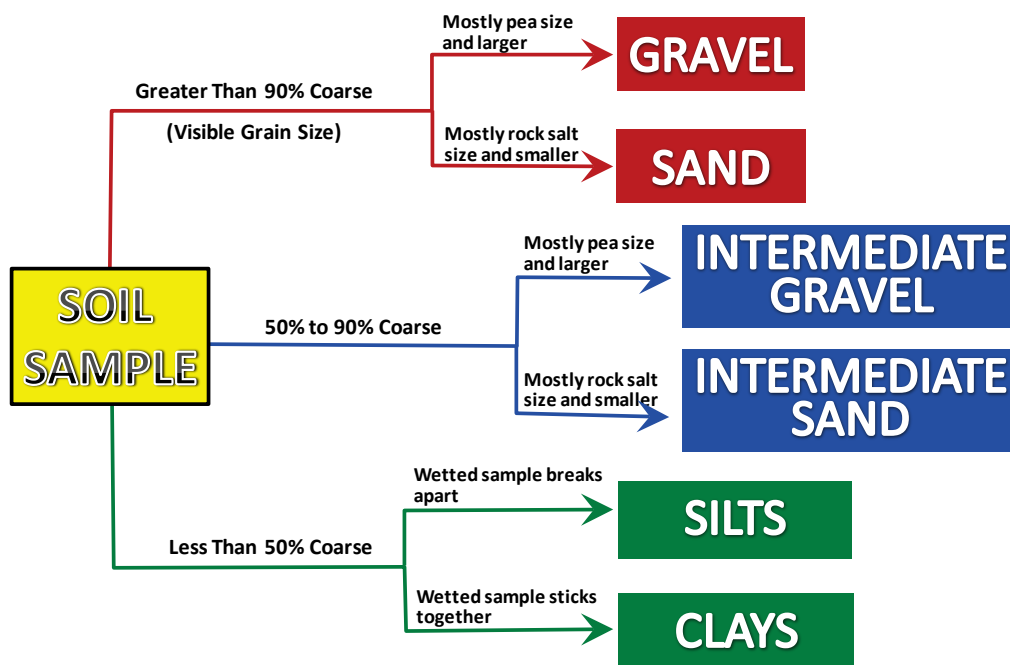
SOIL SAMPLE

Greater Than 90% Coarse

(Visible Grain Size)

Mostly pea size and larger

GRAVEL

Mostly rock salt size and smaller

SAND

50% to 90% Coarse

Mostly pea size and larger

INTERMEDIATE GRAVEL

Mostly rock salt size and smaller

INTERMEDIATE SAND

Less Than 50% Coarse

Wetted sample breaks apart

SILTS

Wetted sample sticks together

CLAYS